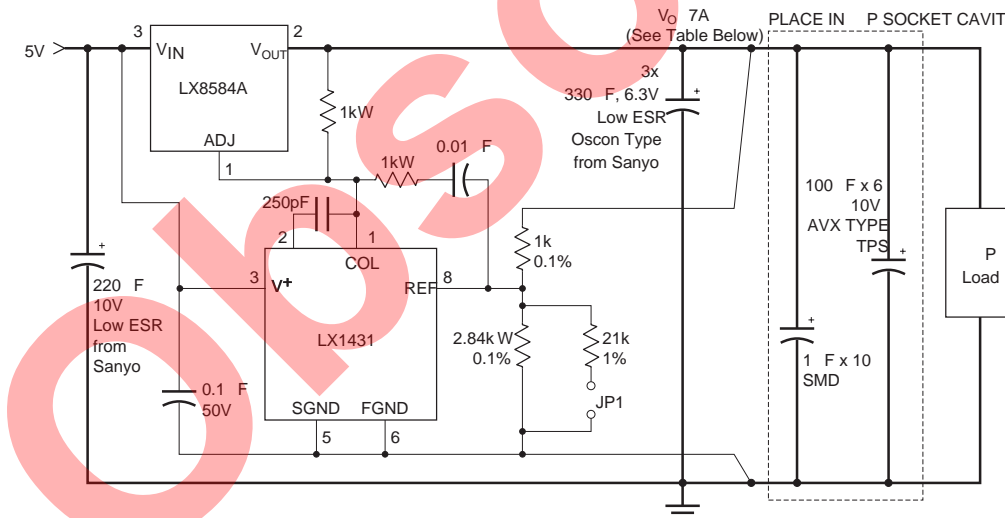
5V

3

$V_{IN}$

$V_{OUT}$

2

LX8584A

ADJ

1

1kW

1kW

0.01 F

250pF

2

1

COL

3

V+

REF

8

LX1431

SGND

FGND

5

6

$V_O$ 7A

(See Table Below)

3x

330 F, 6.3V

Low ESR

Oscon Type

from Sanyo

PLACE IN

P SOCKET CAVIT

100 F x 6

10V

AVX TYPE

TPS

P

Load

1k

0.1%

2.84k W

0.1%

21k

1%

JP1

220 F

10V

Low ESR

from

Sanyo

0.1 F

50V

1 F x 10

SMD